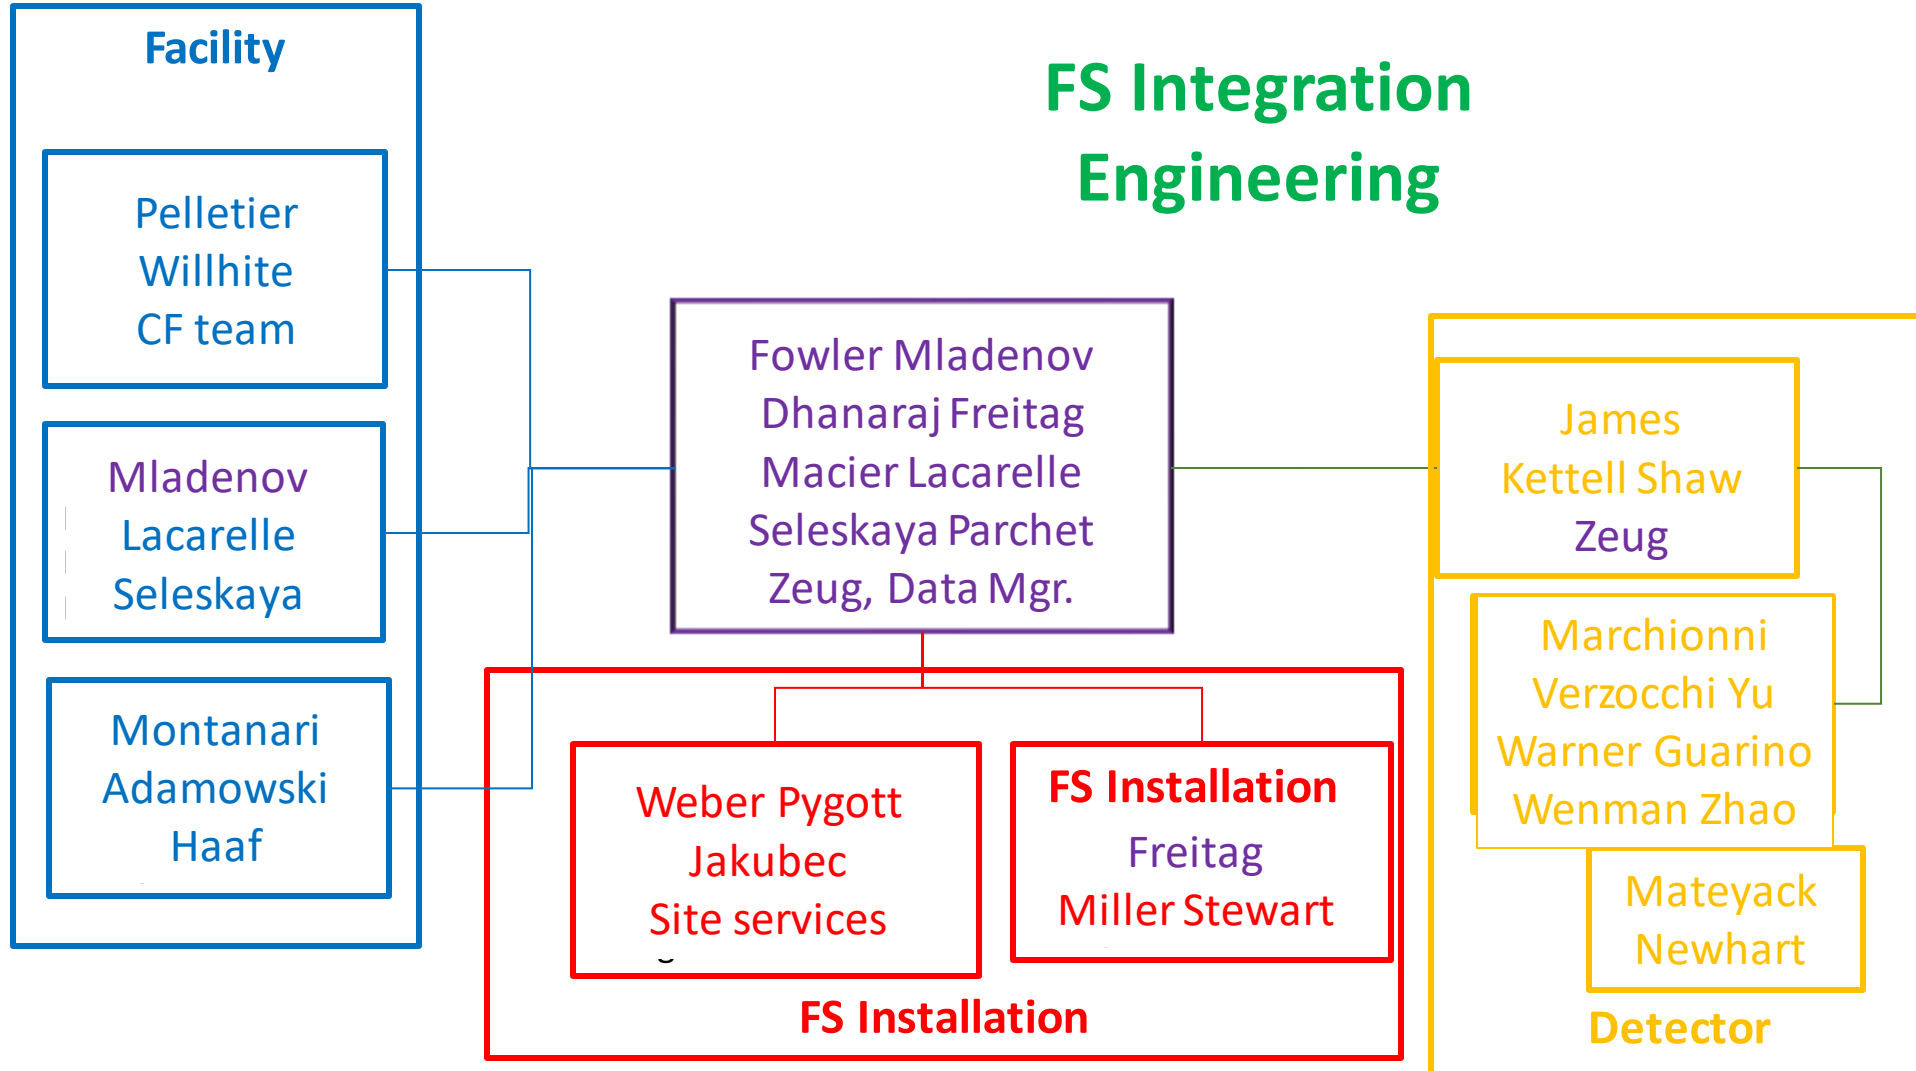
Facility

Pelletier
Willhite
CF team

Mladenov
Lacarelle
Seleskaya

Montanari
Adamowski
Haaf

FS Integration Engineering

Fowler Mladenov
Dhanaraj Freitag
Macier Lacarelle
Seleskaya Parchet
Zeug, Data Mgr.

Weber Pygott
Jakubec
Site services

FS Installation
Freitag
Miller Stewart

FS Installation

James
Kettell Shaw
Zeug

Marchionni
Verzocchi Yu
Warner Guarino
Wenman Zhao

Mateyack
Newhart

Detector